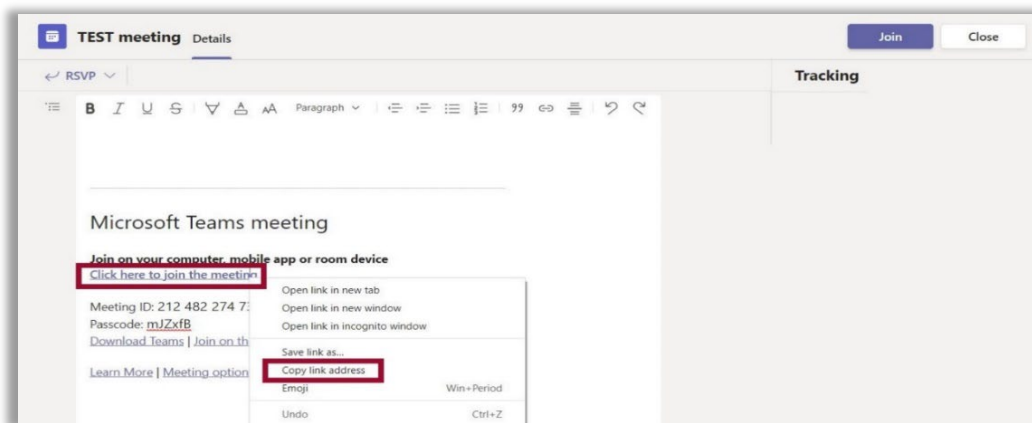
TEST meeting Details

Join Close

RSVP

Tracking

B I U S AA Paragraph 99

Microsoft Teams meeting

Join on your computer, mobile app or room device
Click here to join the meetin

Meeting ID: 212 482 274 7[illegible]
Passcode: mJZxfB
Download Teams | Join on th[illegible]

Learn More | Meeting option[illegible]

Open link in new tab
Open link in new window
Open link in incognito window
Save link as...
Copy link address
Emoji Win+Period
Undo Ctrl+Z